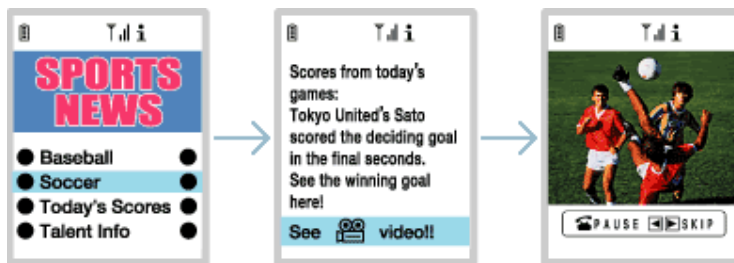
SPORTS NEWS

Baseball
Soccer
Today's Scores
Talent Info

Scores from today's games:
Tokyo United's Sato scored the deciding goal in the final seconds.
See the winning goal here!

See video!!

PAUSE SKIP